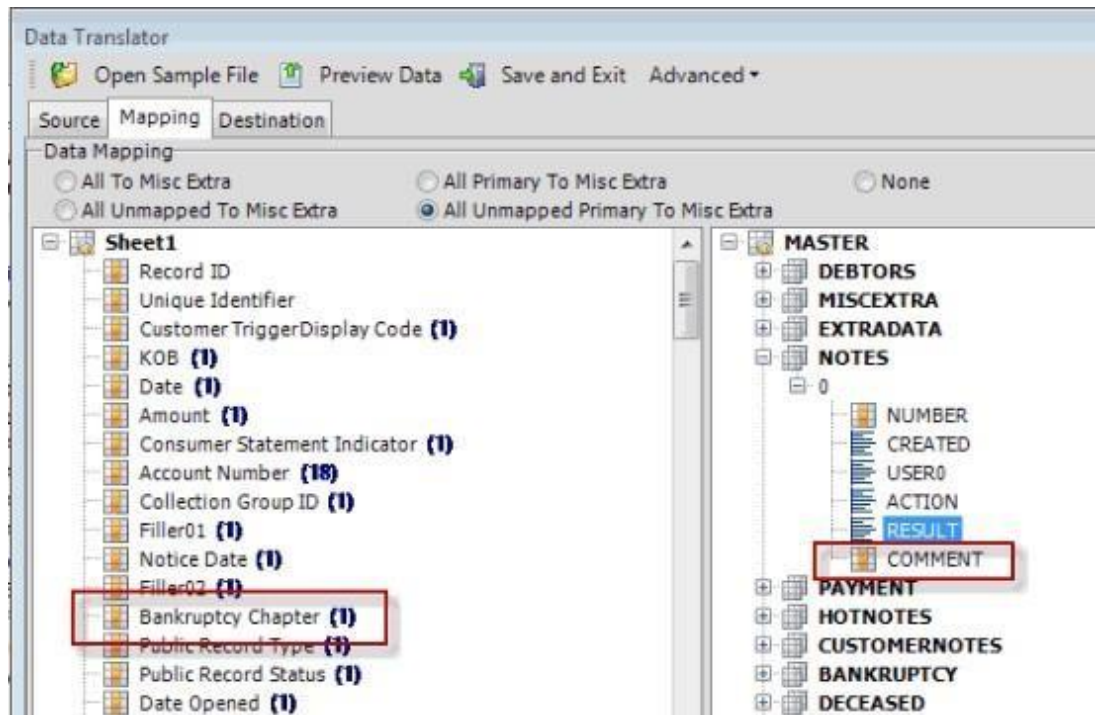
Data Translator

Open Sample File Preview Data Save and Exit Advanced ▾

Source Mapping Destination

Data Mapping

All To Misc Extra
All Primary To Misc Extra
None
All Unmapped To Misc Extra
All Unmapped Primary To Misc Extra

Sheet1
Record ID
Unique Identifier
Customer TriggerDisplay Code (1)
KOB (1)
Date (1)
Amount (1)
Consumer Statement Indicator (1)
Account Number (18)
Collection Group ID (1)
Filler01 (1)
Notice Date (1)
Filler02 (1)
Bankruptcy Chapter (1)
Public Record Type (1)
Public Record Status (1)
Date Opened (1)

MASTER
DEBTORS
MISCEXTRA
EXTRADATA
NOTES
0
NUMBER
CREATED
USER0
ACTION
RESULT
COMMENT
PAYMENT
HOTNOTES
CUSTOMERNOTES
BANKRUPTCY
DECEASED